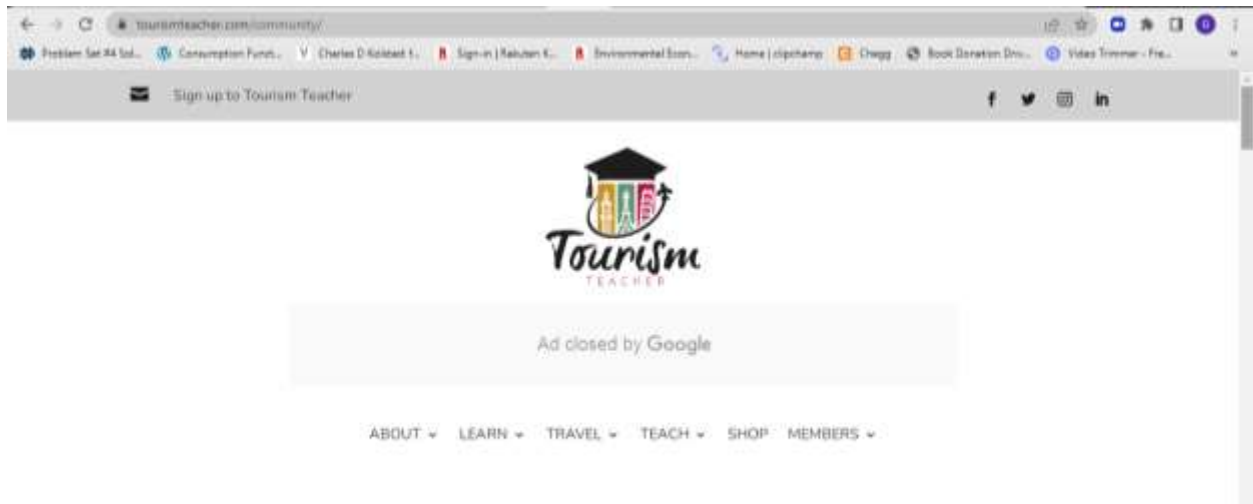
tourismteacher.com/community/

Problem Set #4 Sol... Consumption Funct... Charles D Kolstad t... Sign-in | Rakuten K... Environmental Econ... Home | clipchamp Chegg Book Donation Dro... Video Trimmer - Fre...

Sign up to Tourism Teacher

f in

Tourism
TEACHER

Ad closed by Google

ABOUT LEARN TRAVEL TEACH SHOP MEMBERS